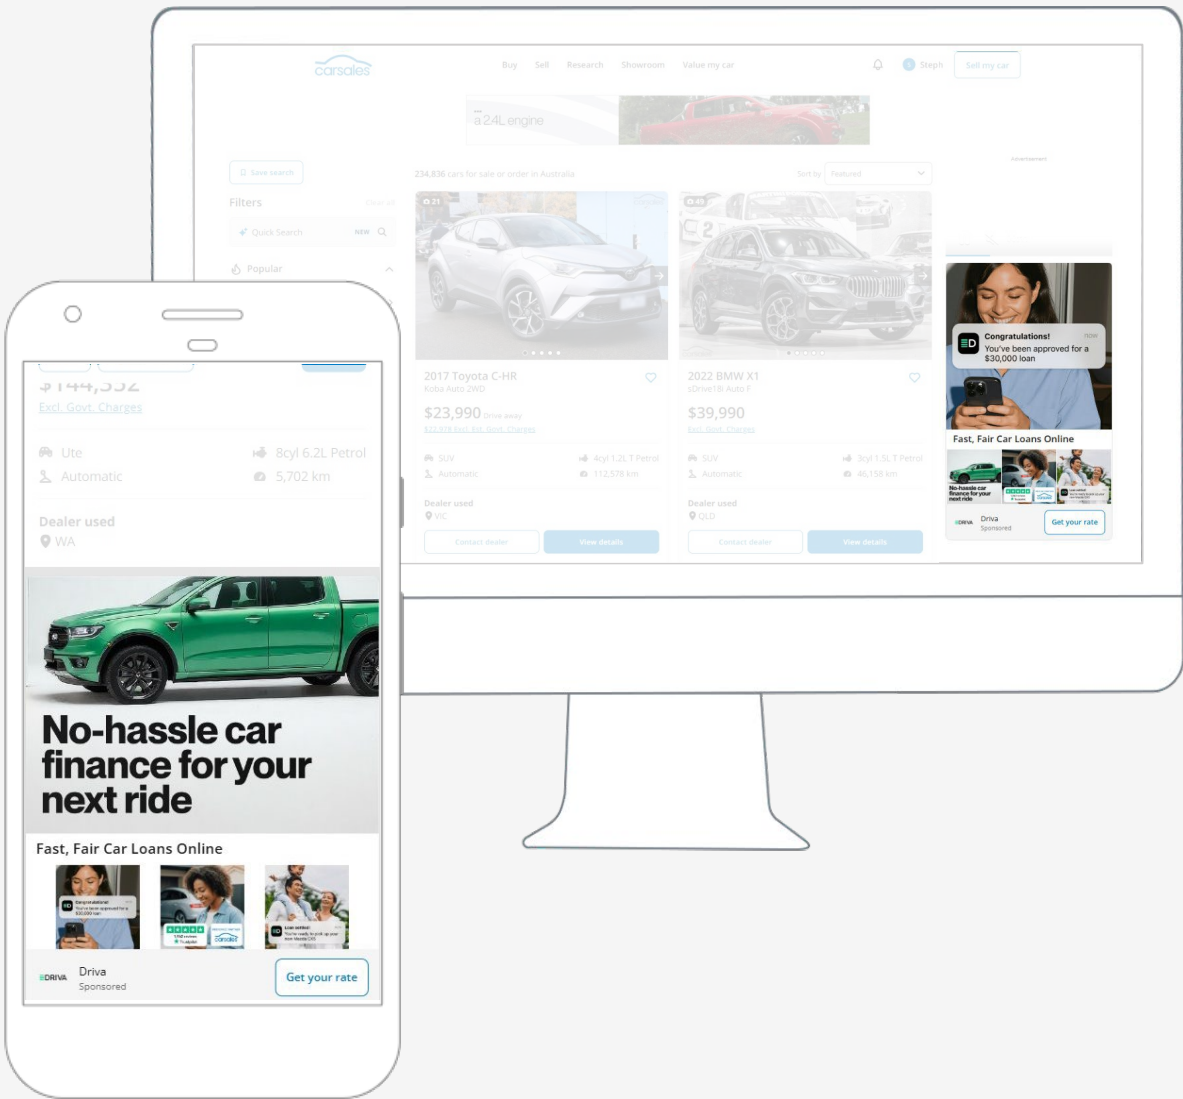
carsales

Buy Sell Research Showroom Value my car

Steph Sell my car

a 2.4L engine

Save search

Filters

Quick Search NEW

Popular

234,836 cars for sale or order in Australia

Sort by Featured

Advertisement

2017 Toyota C-HR
Koba Auto 2WD
$23,990 Drive away
Excl. Govt. Charges
SUV
4cyl 1.2L T Petrol
Automatic
112,578 km
Dealer used
VIC
Contact dealer
View details

2022 BMW X1
sDrive18i Auto F
$39,990
Excl. Govt. Charges
SUV
3cyl 1.5L T Petrol
Automatic
46,158 km
Dealer used
QLD
Contact dealer
View details

Congratulations!
now
You've been approved for a $30,000 loan

Fast, Fair Car Loans Online

No-hassle car finance for your next ride

Driva
Sponsored
Get your rate

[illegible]
Excl. Govt. Charges
Ute
8cyl 6.2L Petrol
Automatic
5,702 km
Dealer used
WA

No-hassle car finance for your next ride

Fast, Fair Car Loans Online

Congratulations!
You've been approved for a $30,000 loan

Loan settled

DRIVA
Driva
Sponsored
Get your rate